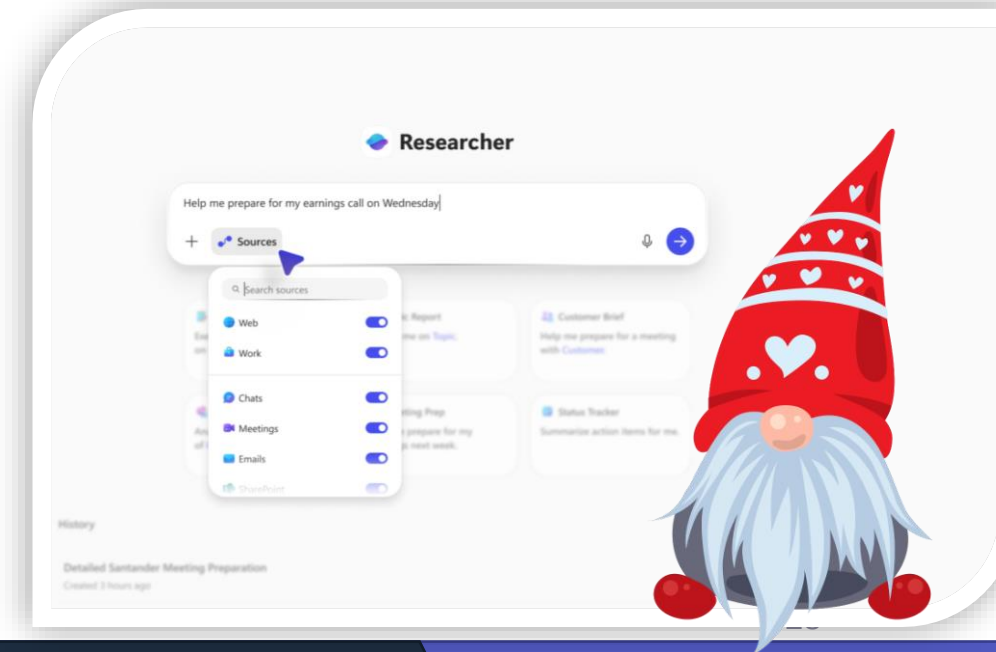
Researcher

Help me prepare for my earnings call on Wednesday

+ Sources

Search sources

Web

Work

Chats

Meetings

Emails

SharePoint

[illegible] Report
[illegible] me on Topic.

Customer Brief
Help me prepare for a meeting with Customer.

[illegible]ting Prep
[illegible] prepare for my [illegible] next week.

Status Tracker
Summarize action items for me.

History

Detailed Santander Meeting Preparation
Created 3 hours ago